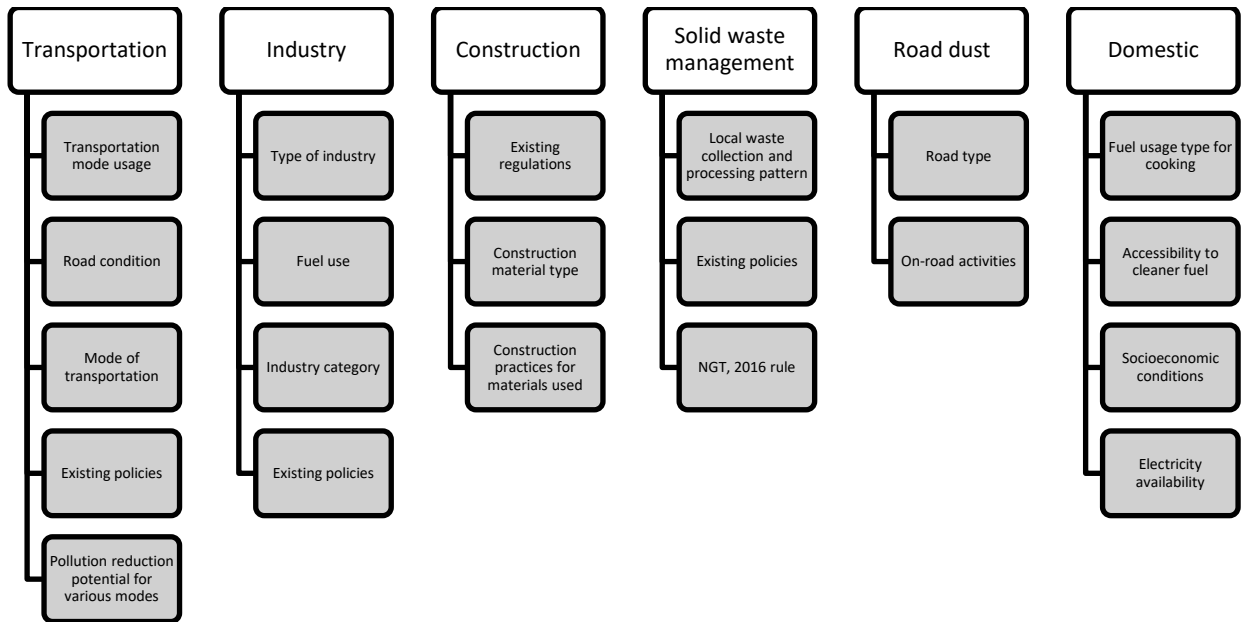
Transportation

Transportation mode usage

Road condition

Mode of transportation

Existing policies

Pollution reduction potential for various modes

Industry

Type of industry

Fuel use

Industry category

Existing policies

Construction

Existing regulations

Construction material type

Construction practices for materials used

Solid waste management

Local waste collection and processing pattern

Existing policies

NGT, 2016 rule

Road dust

Road type

On-road activities

Domestic

Fuel usage type for cooking

Accessibility to cleaner fuel

Socioeconomic conditions

Electricity availability